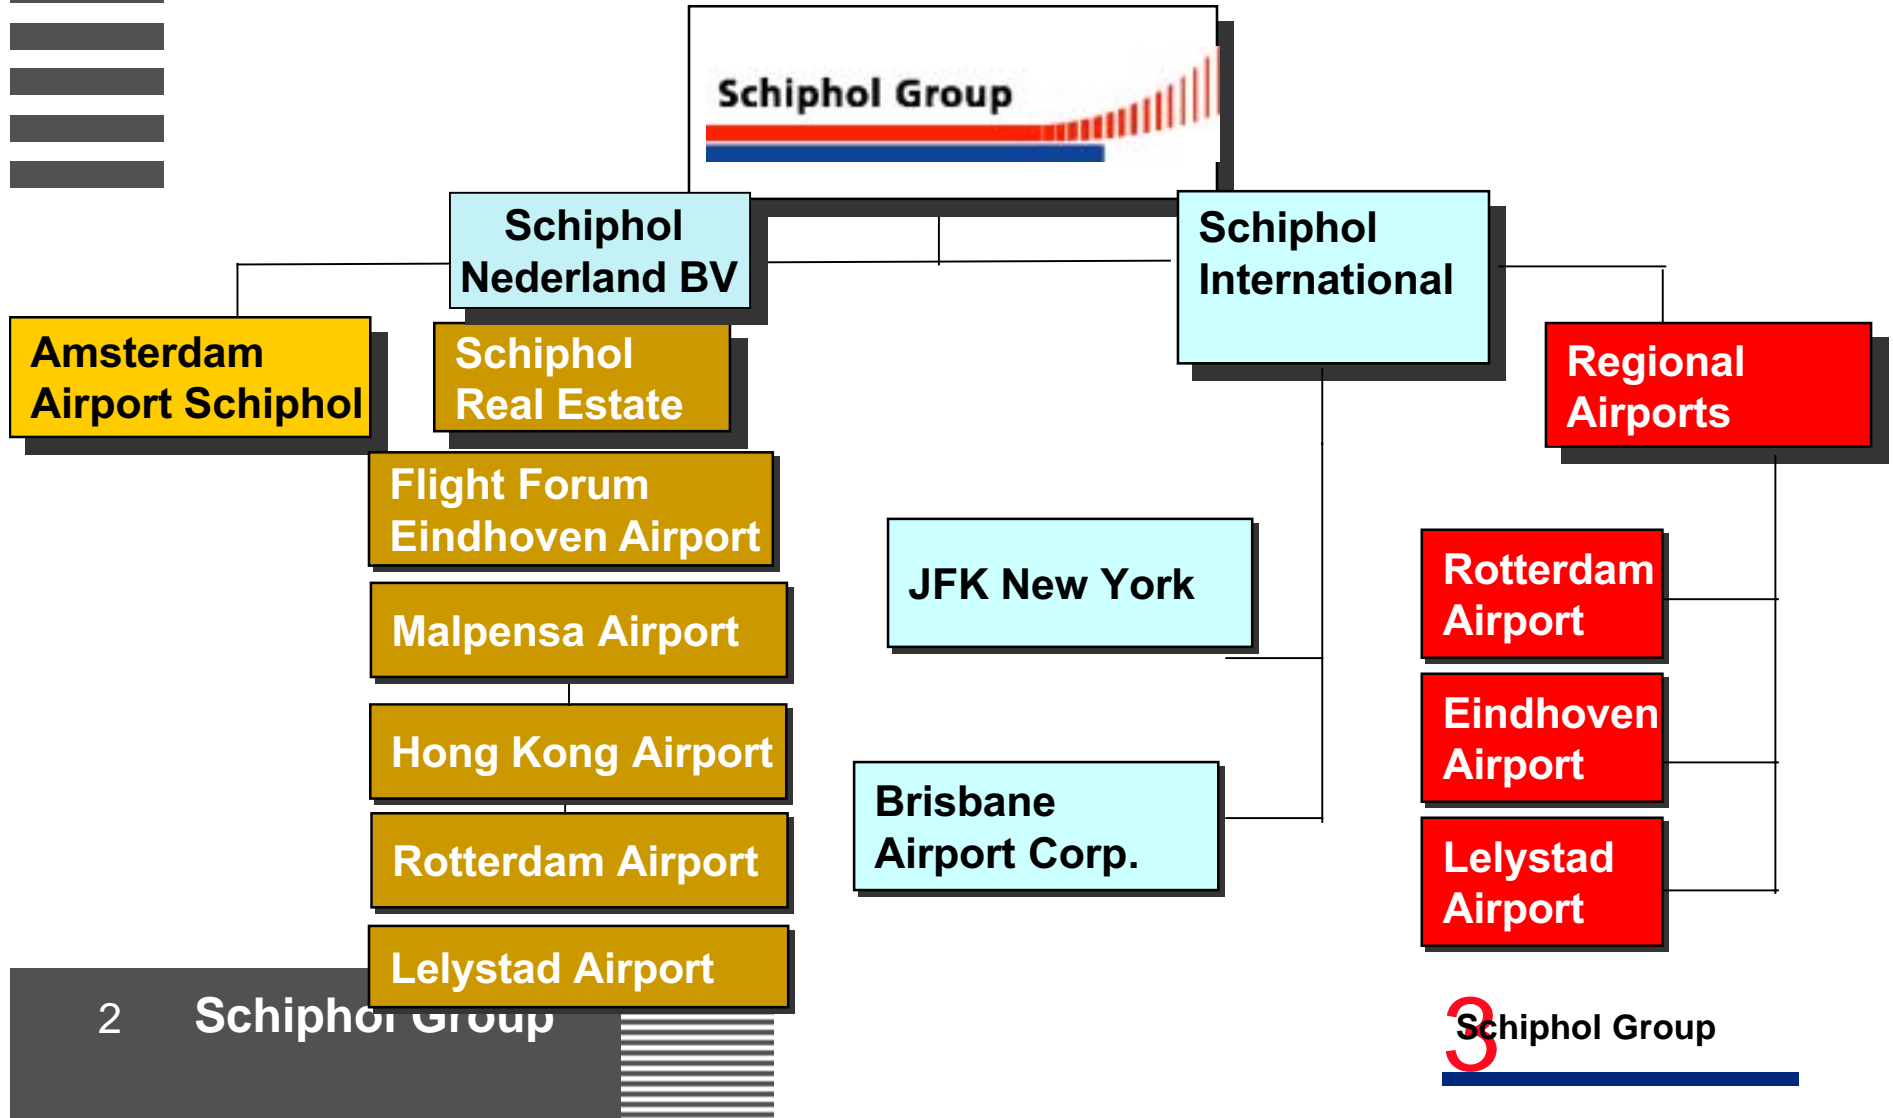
Schiphol Group

Schiphol Nederland BV

Schiphol International

Amsterdam Airport Schiphol

Schiphol Real Estate

Regional Airports

Flight Forum Eindhoven Airport

JFK New York

Rotterdam Airport

Malpensa Airport

Eindhoven Airport

Hong Kong Airport

Brisbane Airport Corp.

Rotterdam Airport

Lelystad Airport

Lelystad Airport

2 Schiphol Group

3 Schiphol Group